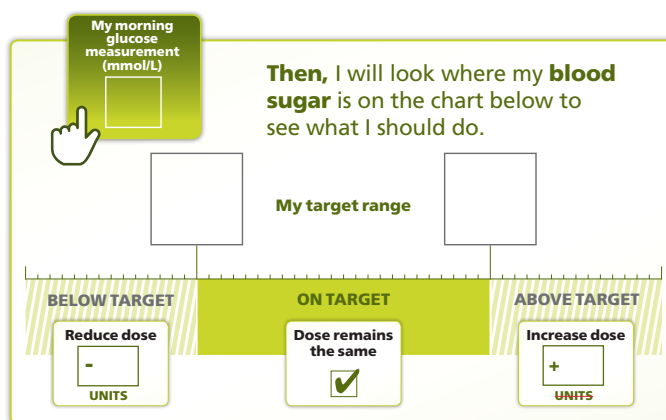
My morning glucose measurement (mmol/L)

**Then,** I will look where my **blood sugar** is on the chart below to see what I should do.

My target range

BELOW TARGET

ON TARGET

ABOVE TARGET

Reduce dose

-

UNITS

Dose remains the same

✔

Increase dose

+

UNITS